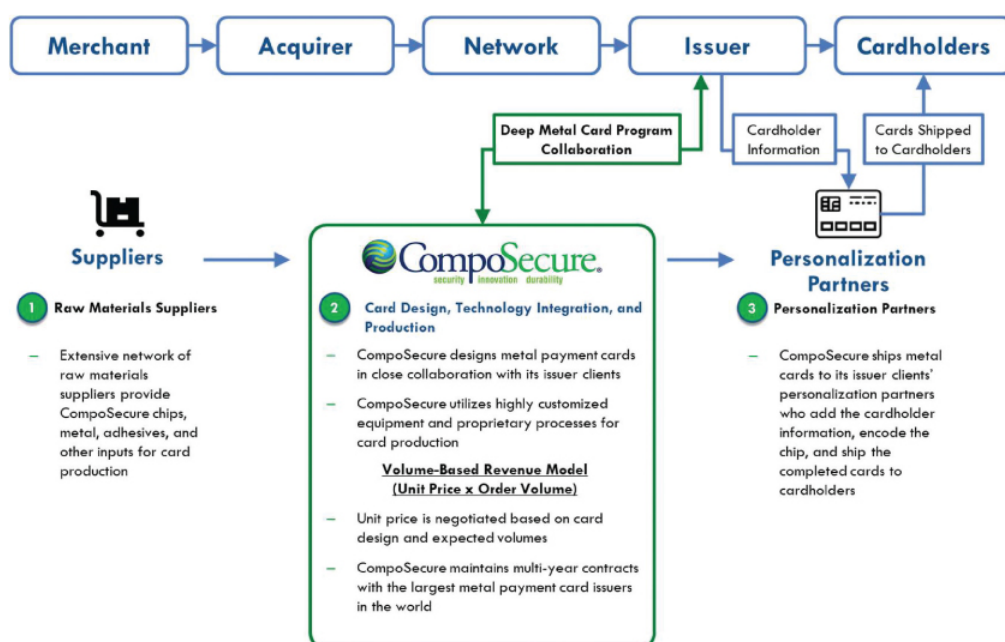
Merchant

Acquirer

Network

Issuer

Cardholders

Deep Metal Card Program Collaboration

Cardholder Information

Cards Shipped to Cardholders

Suppliers

CompoSecure.
security innovation durability

Personalization Partners

1 Raw Materials Suppliers

– Extensive network of raw materials suppliers provide CompoSecure chips, metal, adhesives, and other inputs for card production

2 Card Design, Technology Integration, and Production

– CompoSecure designs metal payment cards in close collaboration with its issuer clients

– CompoSecure utilizes highly customized equipment and proprietary processes for card production

Volume-Based Revenue Model
(Unit Price x Order Volume)

– Unit price is negotiated based on card design and expected volumes

– CompoSecure maintains multi-year contracts with the largest metal payment card issuers in the world

3 Personalization Partners

– CompoSecure ships metal cards to its issuer clients' personalization partners who add the cardholder information, encode the chip, and ship the completed cards to cardholders